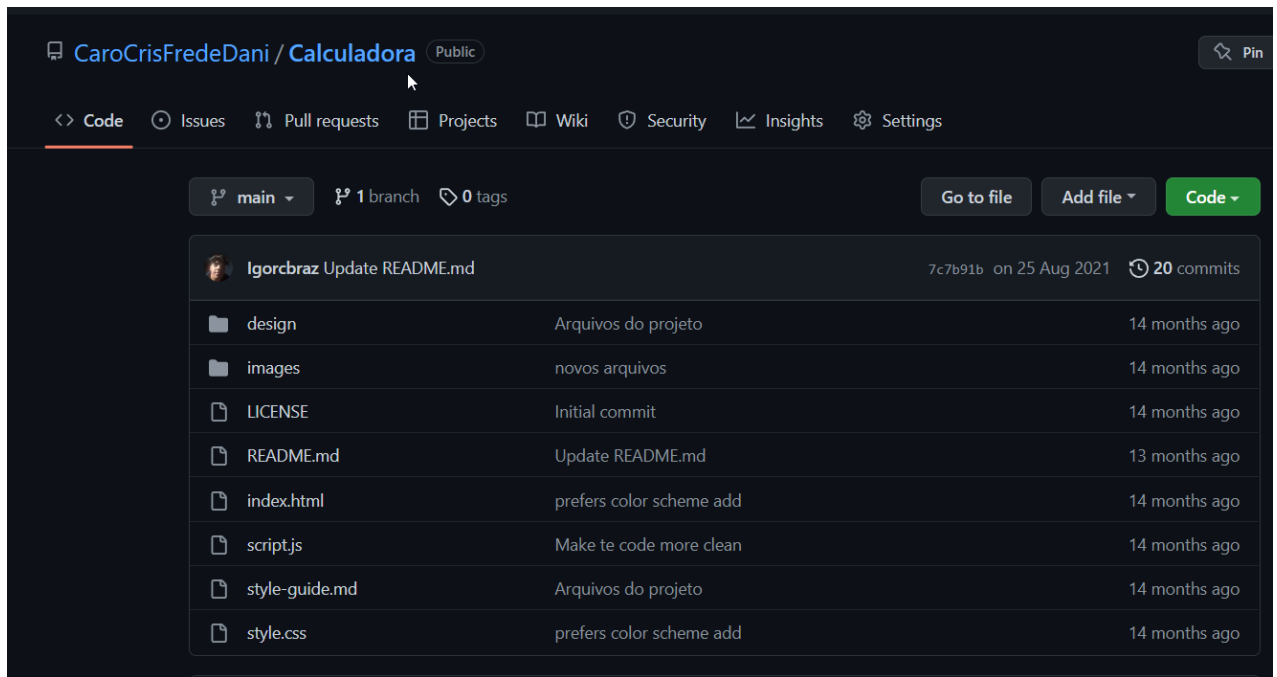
CaroCrisFredeDani / Calculadora Public

Pin

Code Issues Pull requests Projects Wiki Security Insights Settings

main 1 branch 0 tags

Go to file Add file Code

Igorcbraz Update README.md 7c7b91b on 25 Aug 2021 20 commits

| | | |
|---|---|---|
| design | Arquivos do projeto | 14 months ago |
| images | novos arquivos | 14 months ago |
| LICENSE | Initial commit | 14 months ago |
| README.md | Update README.md | 13 months ago |
| index.html | prefers color scheme add | 14 months ago |
| script.js | Make te code more clean | 14 months ago |
| style-guide.md | Arquivos do projeto | 14 months ago |
| style.css | prefers color scheme add | 14 months ago |